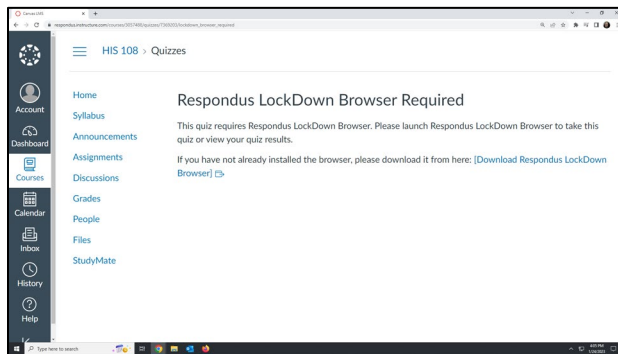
Canvas LMS

respondus.instructure.com/courses/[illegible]/quizzes/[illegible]/lockdown_browser_required

HIS 108 > Quizzes

Account
Dashboard
Courses
Calendar
Inbox
History
Help

Home
Syllabus
Announcements
Assignments
Discussions
Grades
People
Files
StudyMate

Respondus LockDown Browser Required

This quiz requires Respondus LockDown Browser. Please launch Respondus LockDown Browser to take this quiz or view your quiz results.

If you have not already installed the browser, please download it from here: [Download Respondus LockDown Browser]

Type here to search

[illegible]